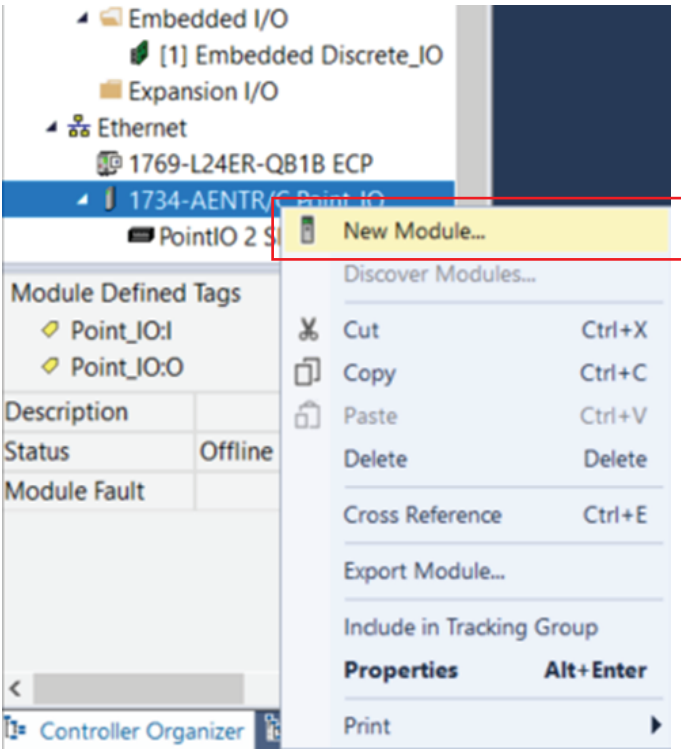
Embedded I/O
[1] Embedded Discrete_IO
Expansion I/O
Ethernet
1769-L24ER-QB1B ECP
1734-AENTR/C Point_IO
PointIO 2 S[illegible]

Module Defined Tags
Point_IO:I
Point_IO:O

| Description | |
|---|---|
| Status | Offline |
| Module Fault | |

Controller Organizer

New Module...
Discover Modules...
Cut Ctrl+X
Copy Ctrl+C
Paste Ctrl+V
Delete Delete
Cross Reference Ctrl+E
Export Module...
Include in Tracking Group
Properties Alt+Enter
Print